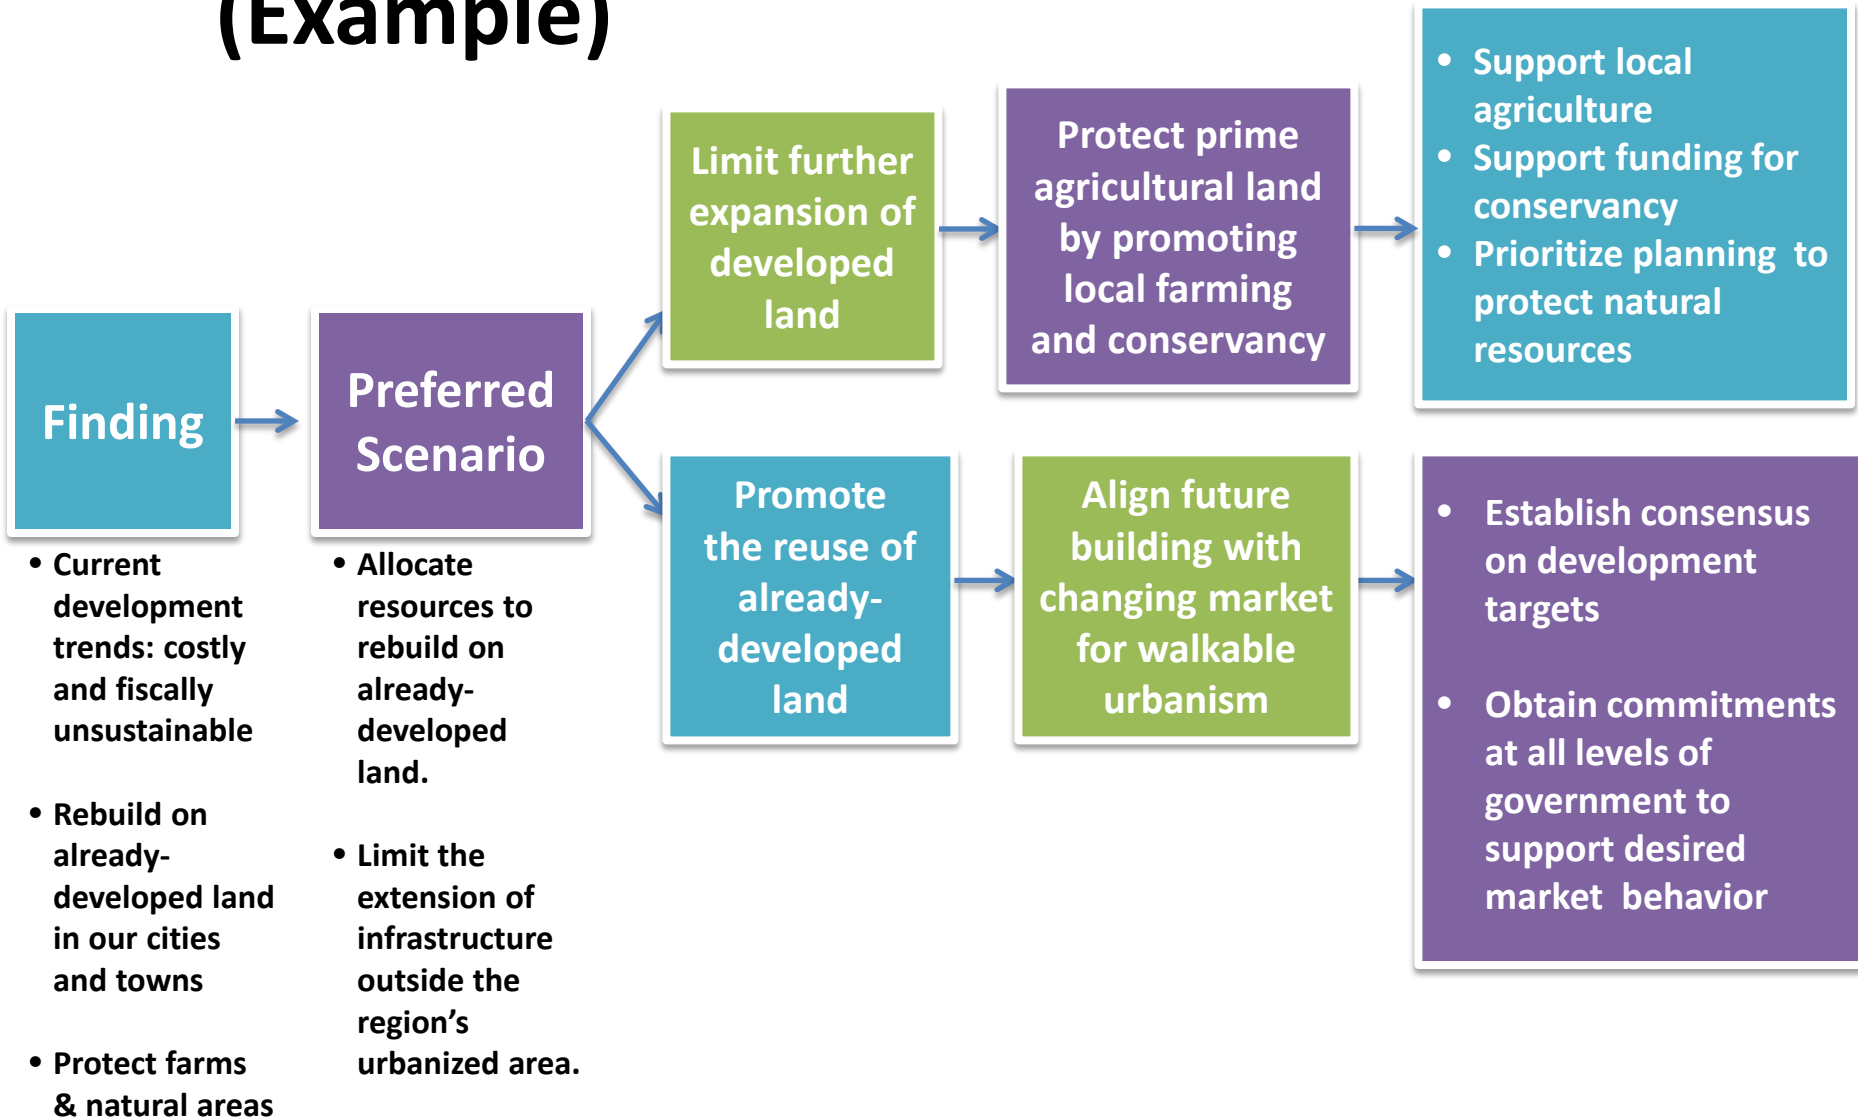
(Example)

Finding

- Current development trends: costly and fiscally unsustainable
- Rebuild on already-developed land in our cities and towns
- Protect farms & natural areas

Preferred Scenario

- Allocate resources to rebuild on already-developed land.
- Limit the extension of infrastructure outside the region's urbanized area.

Limit further expansion of developed land

Protect prime agricultural land by promoting local farming and conservancy

- Support local agriculture
- Support funding for conservancy
- Prioritize planning to protect natural resources

Promote the reuse of already-developed land

Align future building with changing market for walkable urbanism

- Establish consensus on development targets
- Obtain commitments at all levels of government to support desired market behavior